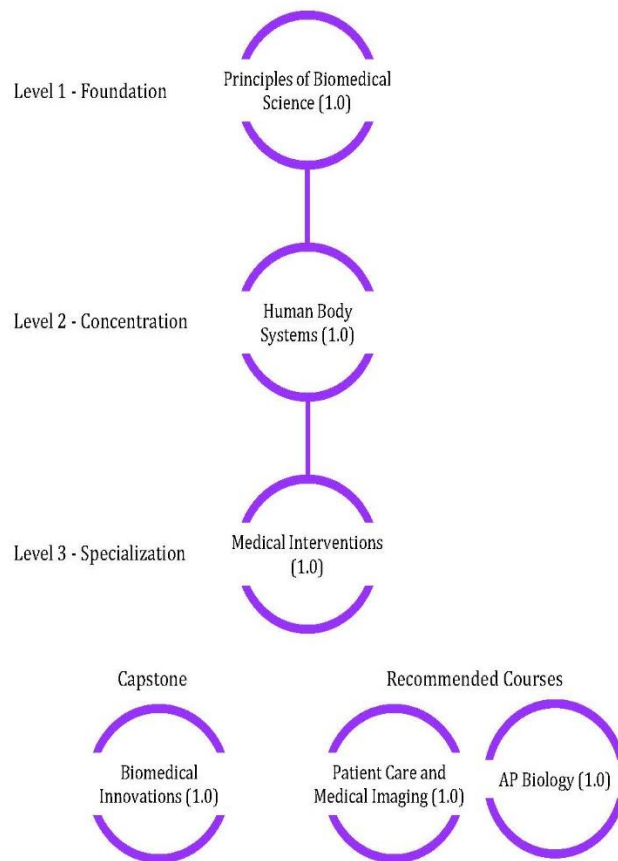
Level 1 - Foundation

Principles of Biomedical Science (1.0)

Level 2 - Concentration

Human Body Systems (1.0)

Level 3 - Specialization

Medical Interventions (1.0)

Capstone

Biomedical Innovations (1.0)

Recommended Courses

Patient Care and Medical Imaging (1.0)

AP Biology (1.0)